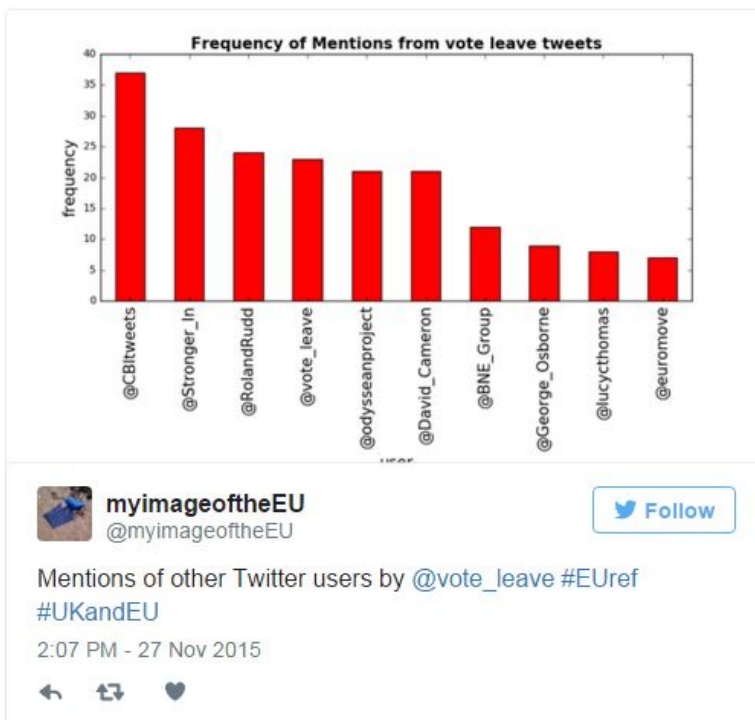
Frequency of Mentions from vote leave tweets

40
35
30
25
20
15
10
5
0

frequency

@CBItweets
@Stronger_In
@RolandRudd
@vote_leave
@odysseanproject
@David_Cameron
@BNE_Group
@George_Osborne
@lucycthomas
@euromove

user

myimageoftheEU
@myimageoftheEU

Follow

Mentions of other Twitter users by @vote_leave #EUref #UKandEU

2:07 PM - 27 Nov 2015